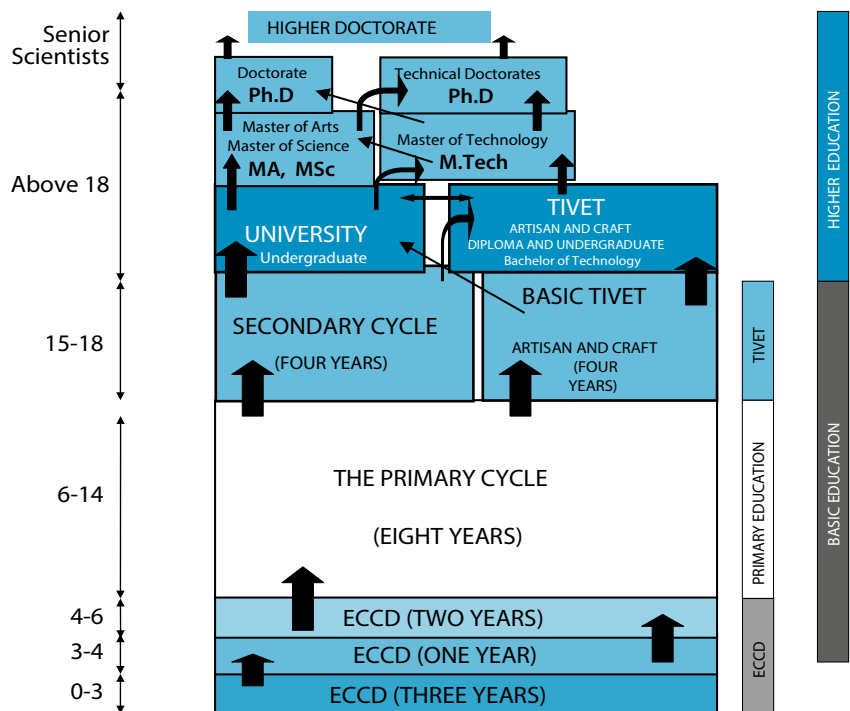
Senior Scientists

Above 18

15-18

6-14

4-6

3-4

0-3

HIGHER DOCTORATE

Doctorate
Ph.D

Technical Doctorates
Ph.D

Master of Arts
Master of Science
MA, MSc

Master of Technology
M.Tech

UNIVERSITY
Undergraduate

TIVET
ARTISAN AND CRAFT
DIPLOMA AND UNDERGRADUATE
Bachelor of Technology

BASIC TIVET

SECONDARY CYCLE

(FOUR YEARS)

ARTISAN AND CRAFT
(FOUR YEARS)

THE PRIMARY CYCLE

(EIGHT YEARS)

ECCD (TWO YEARS)

ECCD (ONE YEAR)

ECCD (THREE YEARS)

HIGHER EDUCATION

TIVET

PRIMARY EDUCATION

ECCD

BASIC EDUCATION